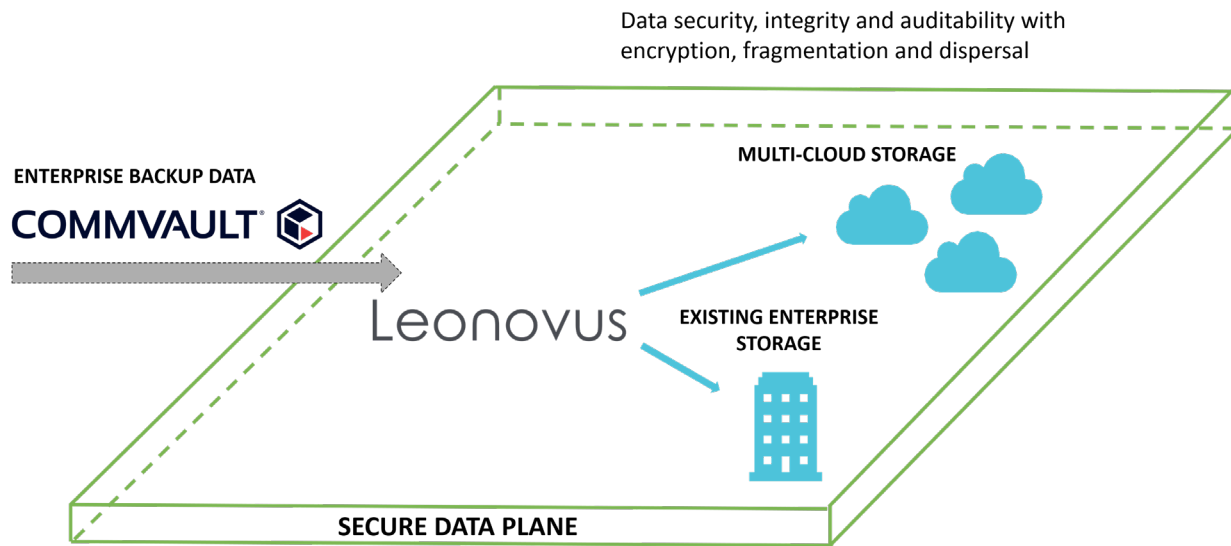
Data security, integrity and auditability with encryption, fragmentation and dispersal

ENTERPRISE BACKUP DATA

COMMVAULT

MULTI-CLOUD STORAGE

Leonovus

EXISTING ENTERPRISE STORAGE

SECURE DATA PLANE